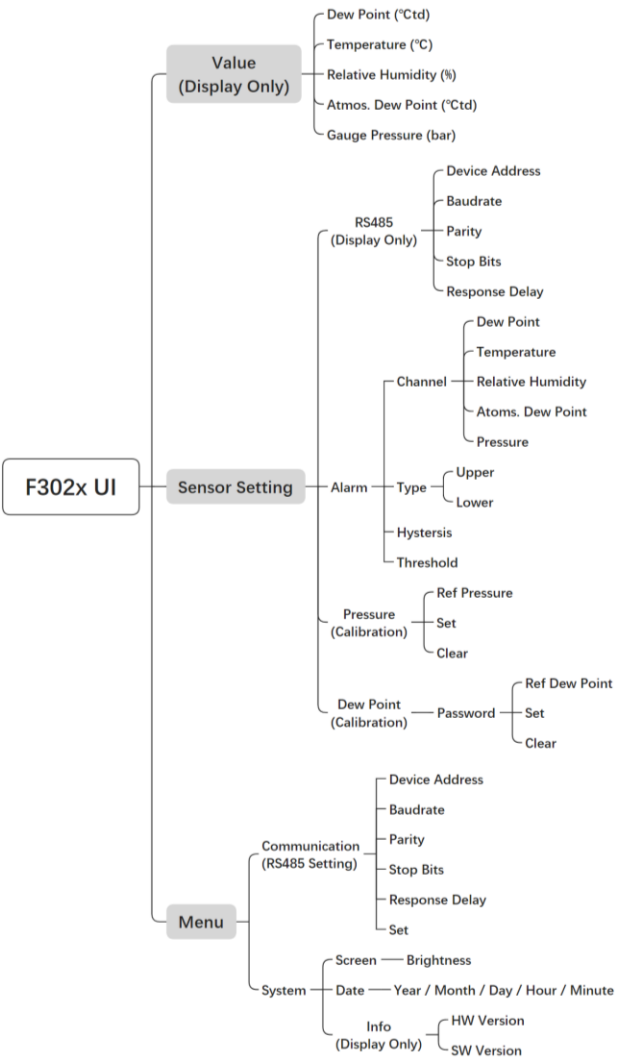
F302x UI

Value
(Display Only)

Dew Point (℃td)
Temperature (℃)
Relative Humidity (%)
Atmos. Dew Point (℃td)
Gauge Pressure (bar)

Sensor Setting

RS485
(Display Only)

Device Address
Baudrate
Parity
Stop Bits
Response Delay

Alarm

Channel

Dew Point
Temperature
Relative Humidity
Atoms. Dew Point
Pressure

Type

Upper
Lower

Hystersis
Threshold

Pressure
(Calibration)

Ref Pressure
Set
Clear

Dew Point
(Calibration)

Password

Ref Dew Point
Set
Clear

Menu

Communication
(RS485 Setting)

Device Address
Baudrate
Parity
Stop Bits
Response Delay
Set

System

Screen
Brightness

Date
Year / Month / Day / Hour / Minute

Info
(Display Only)

HW Version
SW Version